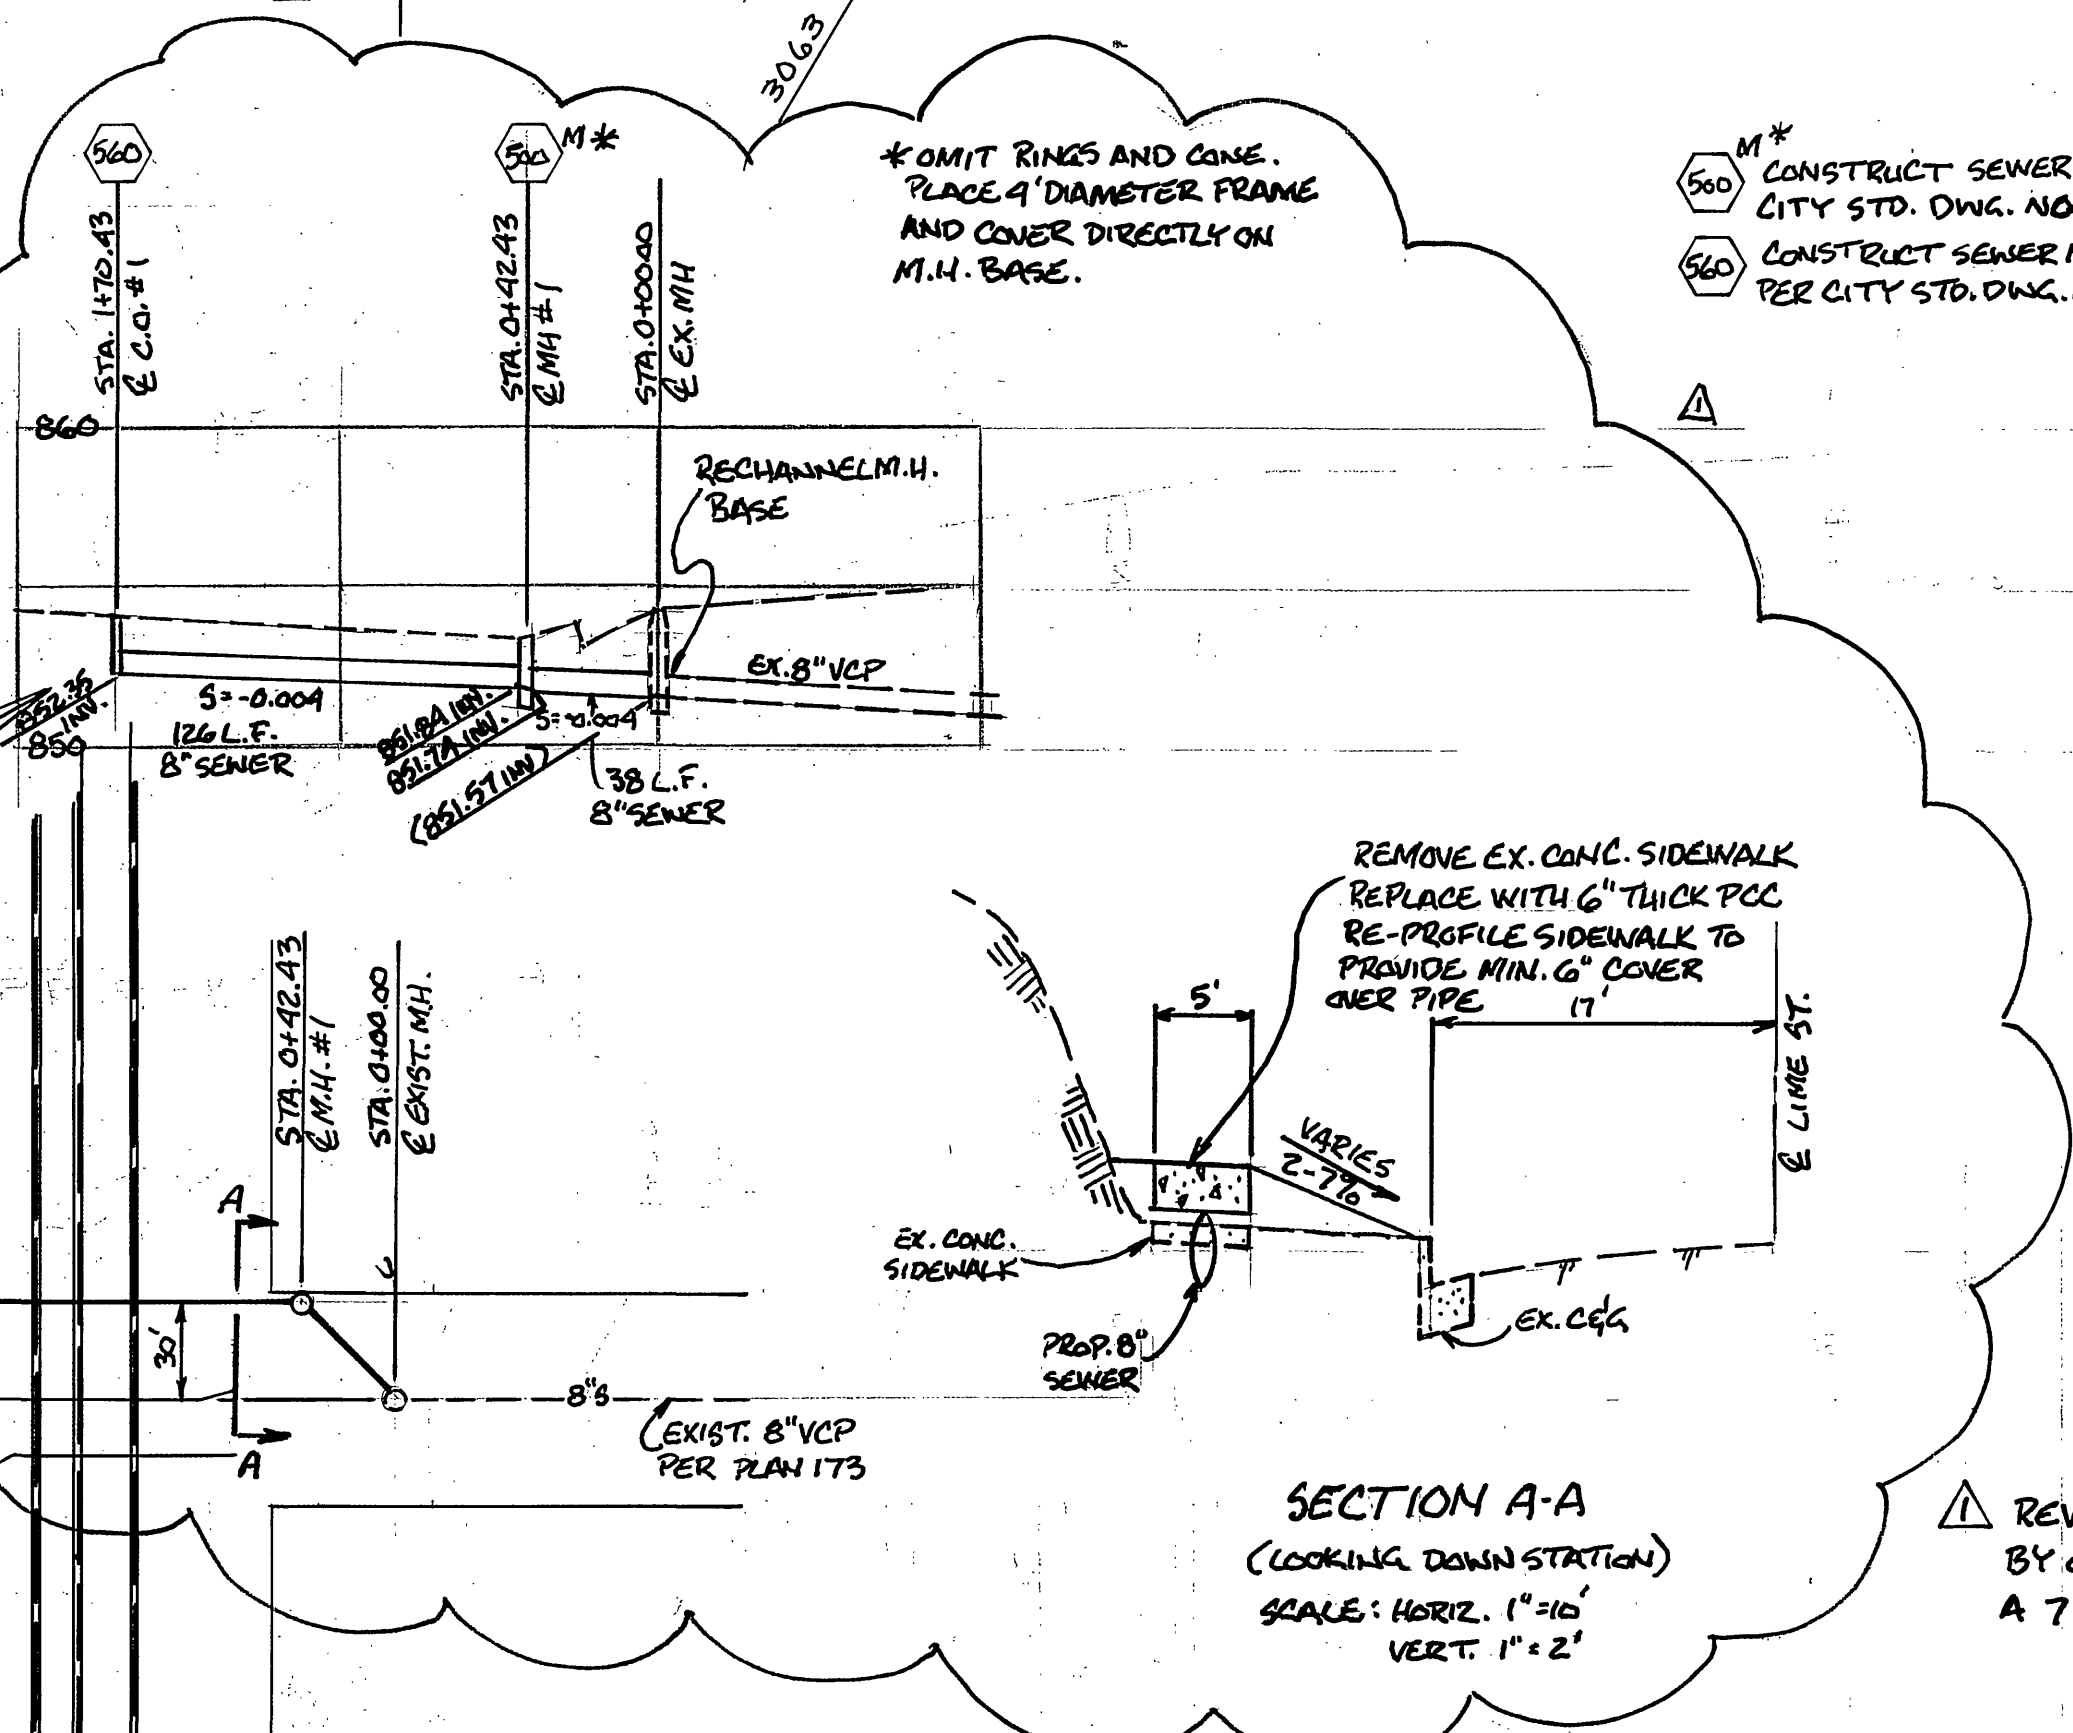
3063

560

560 M*

*OMIT RINGS AND CONE. PLACE 4' DIAMETER FRAME AND COVER DIRECTLY ON M.H. BASE.

560 M* CONSTRUCT SEWER CITY STD. DWG. NO

560 CONSTRUCT SEWER PER CITY STD. DWG.

1

STA. 1+70.43 ℄ C.O. #1

STA. 0+42.43 ℄ MH #1

STA. 0+00.00 ℄ EX. MH

860

RECHANNEL M.H. BASE

EX. 8" VCP

852.35 INV.

850

S=-0.004

126 L.F. 8" SEWER

851.84 INV.

851.74 INV.

(851.57 INV)

S=-0.004

38 L.F. 8" SEWER

REMOVE EX. CONC. SIDEWALK REPLACE WITH 6" THICK PCC RE-PROFILE SIDEWALK TO PROVIDE MIN. 6" COVER OVER PIPE

5'

17'

℄ LIME ST.

VARIES 2-7%

EX. CONC. SIDEWALK

PROP. 8" SEWER

EX. C&G

STA. 0+42.43 ℄ M.H. #1

STA. 0+00.00 ℄ EXIST. M.H.

A

A

30'

8"S

EXIST. 8" VCP PER PLAN 173

SECTION A-A

(LOOKING DOWN STATION)

SCALE: HORIZ. 1"=10'
VERT. 1"=2'

1 REV
BY
A 7